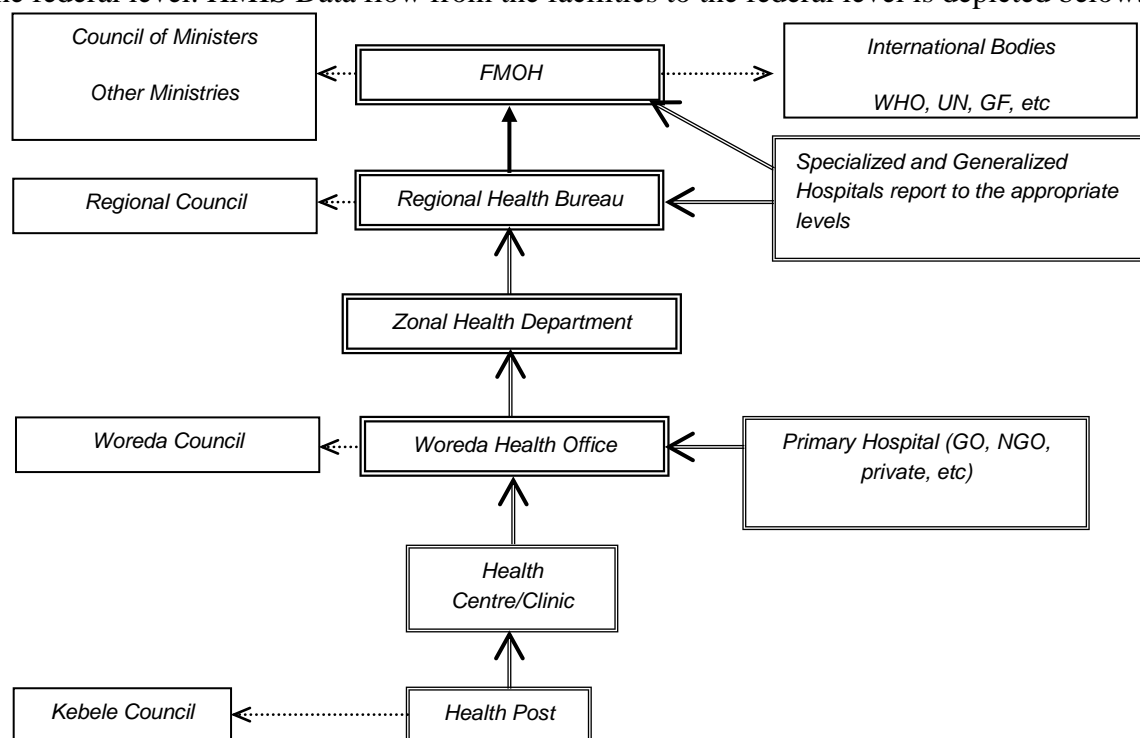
the federal level. HMIS Data flow from the facilities to the federal level is depicted below.

Council of Ministers

Other Ministries

FMOH

International Bodies

WHO, UN, GF, etc

Specialized and Generalized Hospitals report to the appropriate levels

Regional Council

Regional Health Bureau

Zonal Health Department

Woreda Council

Woreda Health Office

Primary Hospital (GO, NGO, private, etc)

Health Centre/Clinic

Kebele Council

Health Post